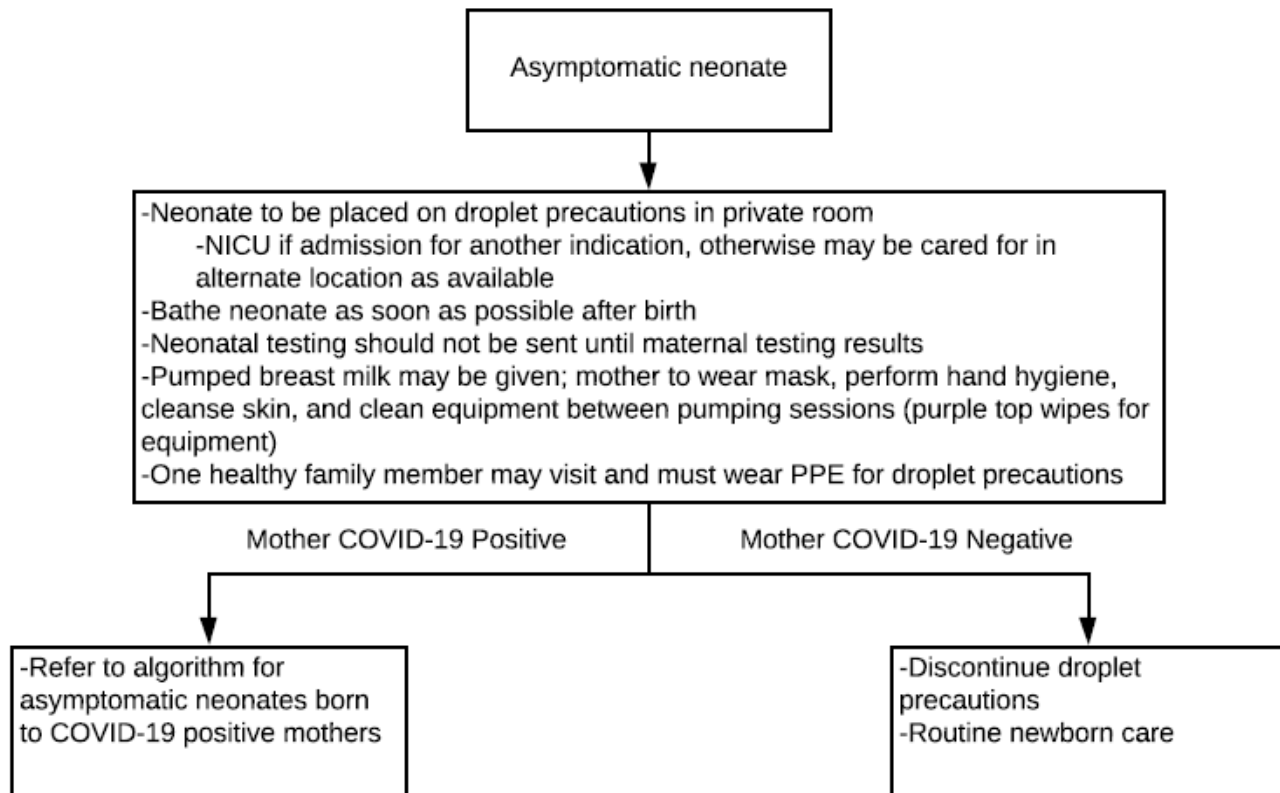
Asymptomatic neonate

-Neonate to be placed on droplet precautions in private room
-NICU if admission for another indication, otherwise may be cared for in alternate location as available
-Bathe neonate as soon as possible after birth
-Neonatal testing should not be sent until maternal testing results
-Pumped breast milk may be given; mother to wear mask, perform hand hygiene, cleanse skin, and clean equipment between pumping sessions (purple top wipes for equipment)
-One healthy family member may visit and must wear PPE for droplet precautions

Mother COVID-19 Positive

Mother COVID-19 Negative

-Refer to algorithm for asymptomatic neonates born to COVID-19 positive mothers

-Discontinue droplet precautions
-Routine newborn care